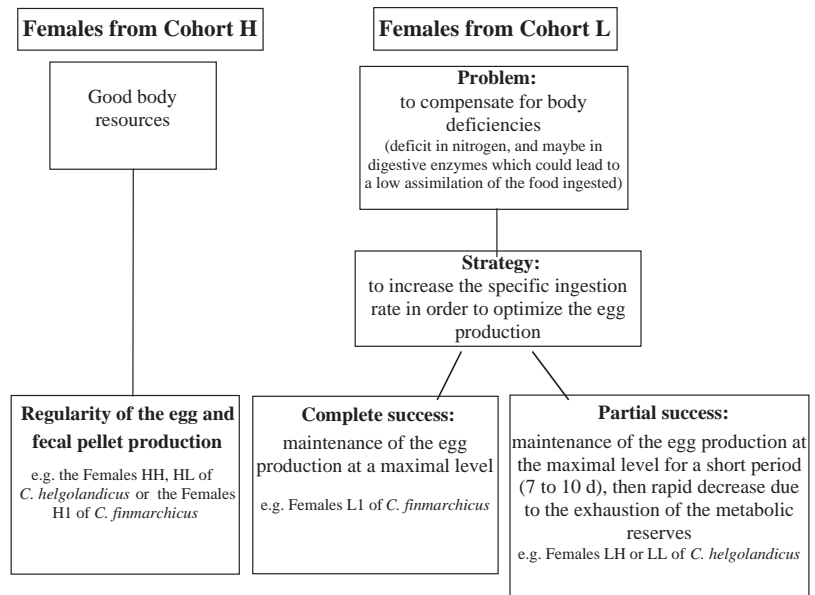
Females from Cohort H

Females from Cohort L

Good body resources

Problem:
to compensate for body deficiencies
(deficit in nitrogen, and maybe in digestive enzymes which could lead to a low assimilation of the food ingested)

Strategy:
to increase the specific ingestion rate in order to optimize the egg production

Regularity of the egg and fecal pellet production
e.g. the Females HH, HL of C. helgolandicus or the Females H1 of C. finmarchicus

Complete success:
maintenance of the egg production at a maximal level
e.g. Females L1 of C. finmarchicus

Partial success:
maintenance of the egg production at the maximal level for a short period (7 to 10 d), then rapid decrease due to the exhaustion of the metabolic reserves
e.g. Females LH or LL of C. helgolandicus